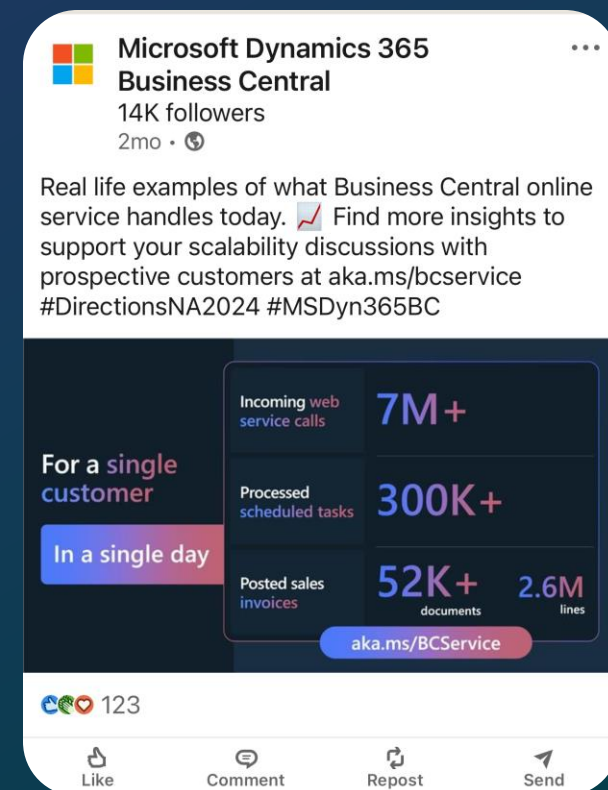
Microsoft Dynamics 365 Business Central
14K followers
2mo •

...

Real life examples of what Business Central online service handles today. 📈 Find more insights to support your scalability discussions with prospective customers at aka.ms/bcservice #DirectionsNA2024 #MSDyn365BC

For a single customer

In a single day

| | |
|---|---|
| Incoming web service calls | 7M+ |
| Processed scheduled tasks | 300K+ |
| Posted sales invoices | 52K+ documents 2.6M lines |

aka.ms/BCService

123

Like
Comment
Repost
Send